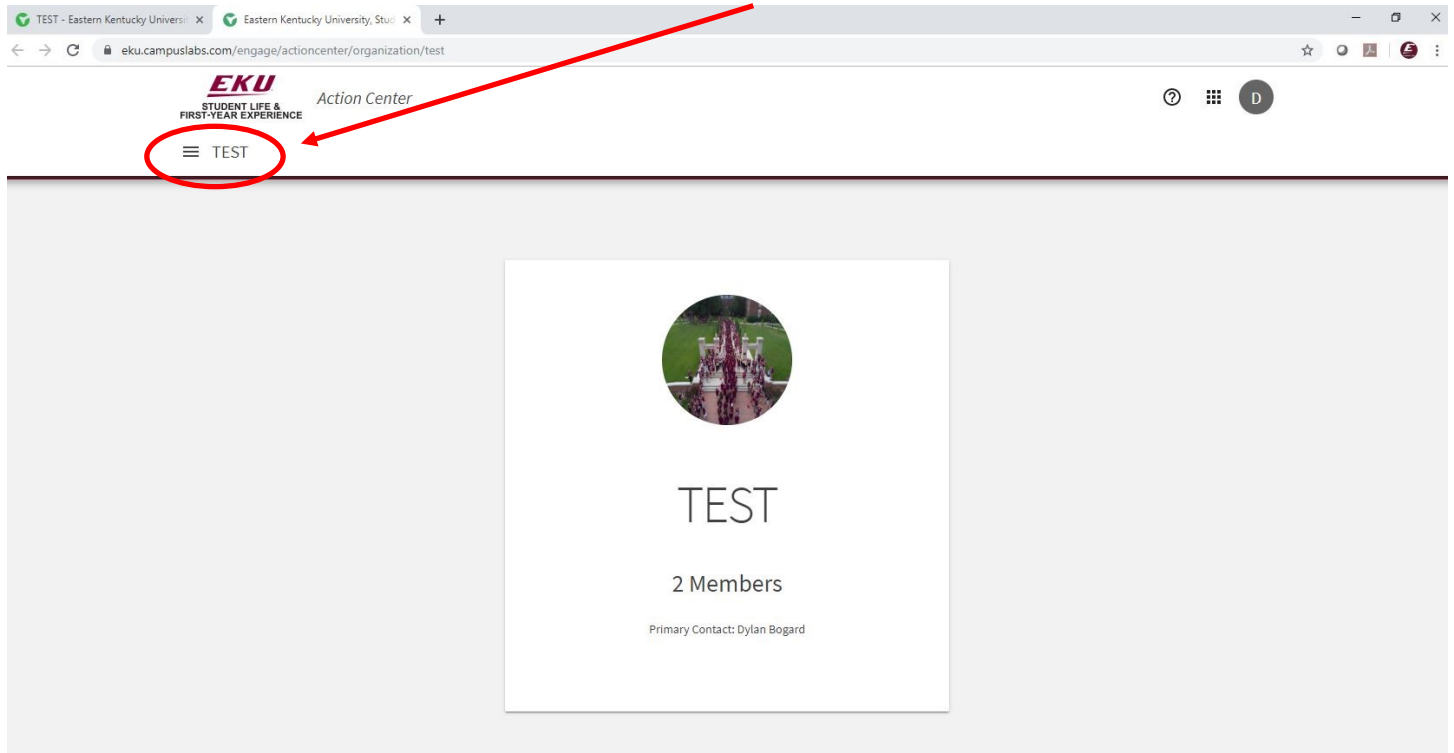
TEST - Eastern Kentucky Universit ×
Eastern Kentucky University, Stud ×
+

eku.campuslabs.com/engage/actioncenter/organization/test

EKU
STUDENT LIFE &
FIRST-YEAR EXPERIENCE
Action Center

D

TEST

TEST

2 Members

Primary Contact: Dylan Bogard